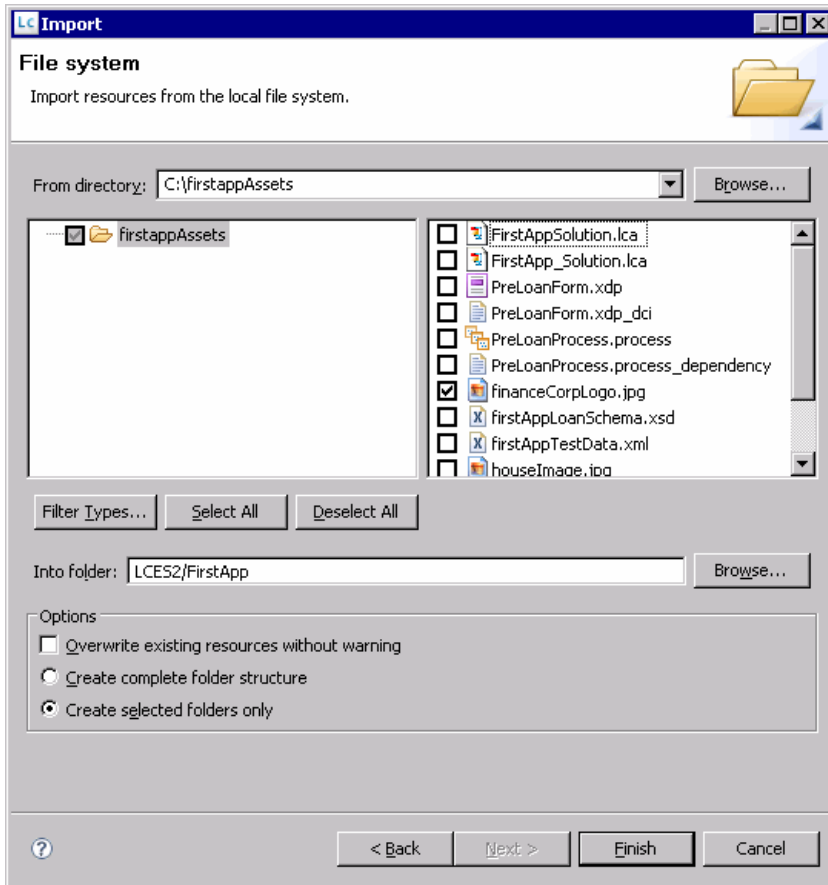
LC Import

File system

Import resources from the local file system.

From directory: C:\firstappAssets

Browse...

firstappAssets

FirstAppSolution.lca
FirstApp_Solution.lca
PreLoanForm.xdp
PreLoanForm.xdp_dci
PreLoanProcess.process
PreLoanProcess.process_dependency
financeCorpLogo.jpg
firstAppLoanSchema.xsd
firstAppTestData.xml
houseImage.jpg

Filter Types...
Select All
Deselect All

Into folder: LCES2/FirstApp

Browse...

Options

Overwrite existing resources without warning
Create complete folder structure
Create selected folders only

?
< Back
Next >
Finish
Cancel